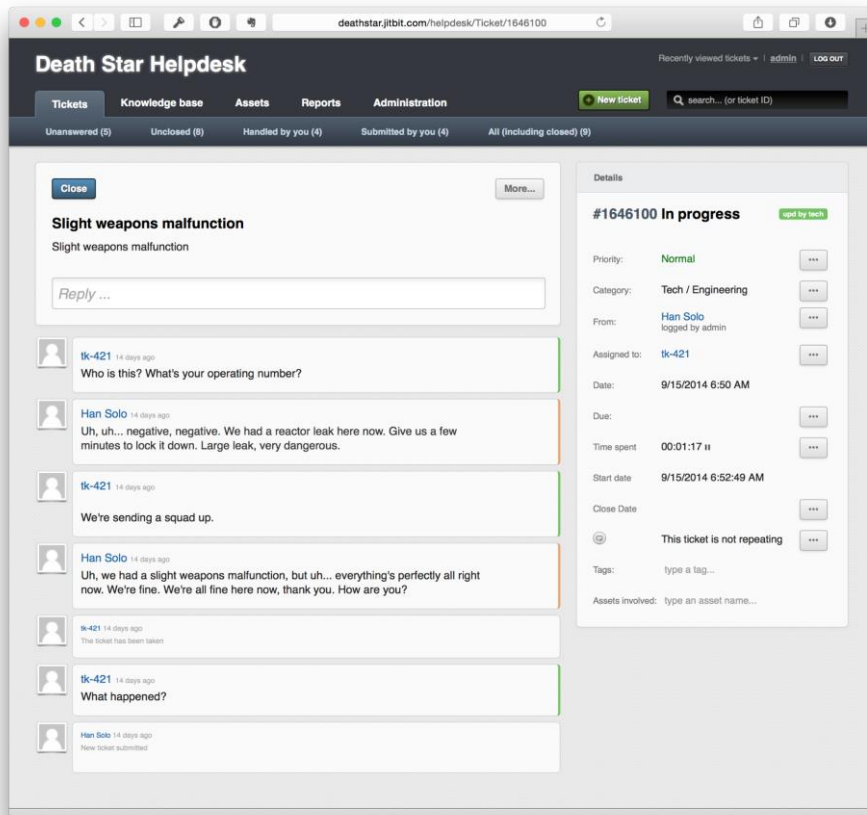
deathstar.jitbit.com/helpdesk/Ticket/1646100

Death Star Helpdesk

Recently viewed tickets ▾ | admin | LOG OUT

Tickets Knowledge base Assets Reports Administration

New ticket

search... (or ticket ID)

Unanswered (5) Unclosed (8) Handled by you (4) Submitted by you (4) All (including closed) (9)

Close

More...

Slight weapons malfunction

Slight weapons malfunction

Reply ...

tk-421 14 days ago
Who is this? What's your operating number?

Han Solo 14 days ago
Uh, uh... negative, negative. We had a reactor leak here now. Give us a few minutes to lock it down. Large leak, very dangerous.

tk-421 14 days ago
We're sending a squad up.

Han Solo 14 days ago
Uh, we had a slight weapons malfunction, but uh... everything's perfectly all right now. We're fine. We're all fine here now, thank you. How are you?

tk-421 14 days ago
The ticket has been taken

tk-421 14 days ago
What happened?

Han Solo 14 days ago
New ticket submitted

Details

#1646100 In progress

upd by tech

Priority: Normal

Category: Tech / Engineering

From: Han Solo
logged by admin

Assigned to: tk-421

Date: 9/15/2014 6:50 AM

Due:

Time spent 00:01:17

Start date 9/15/2014 6:52:49 AM

Close Date

This ticket is not repeating

Tags: type a tag...

Assets involved: type an asset name...